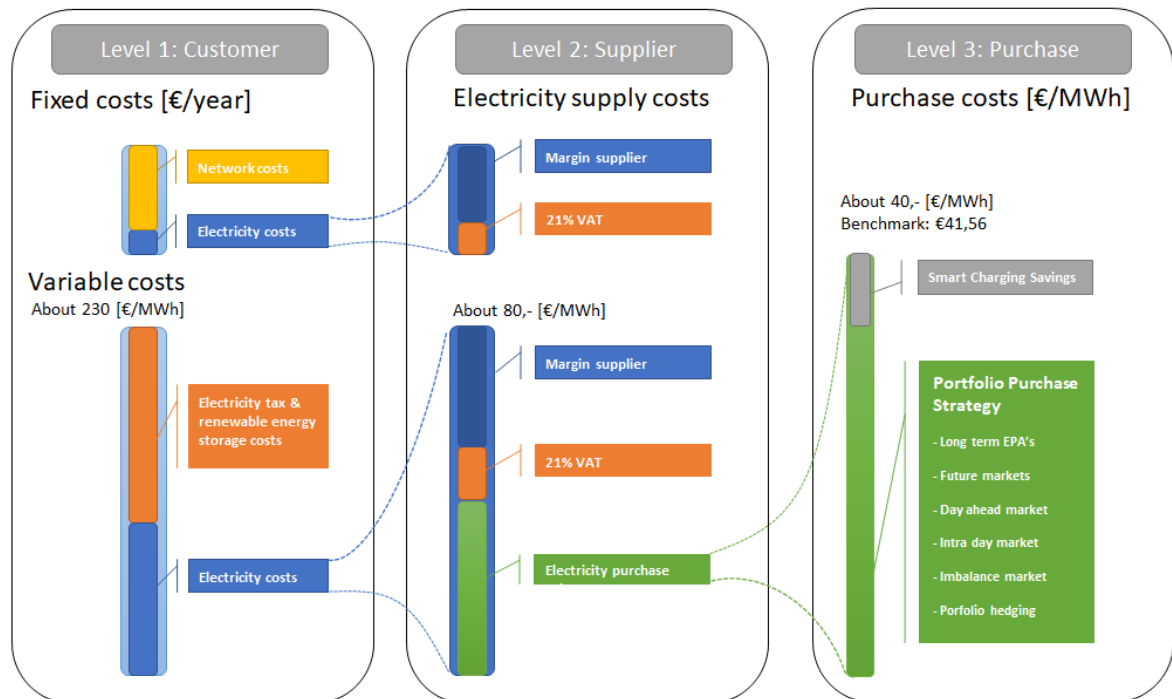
Level 1: Customer

Fixed costs [€/year]

Network costs

Electricity costs

Variable costs
About 230 [€/MWh]

Electricity tax & renewable energy storage costs

Electricity costs

Level 2: Supplier

Electricity supply costs

Margin supplier

21% VAT

About 80,- [€/MWh]

Margin supplier

21% VAT

Electricity purchase

Level 3: Purchase

Purchase costs [€/MWh]

About 40,- [€/MWh]
Benchmark: €41,56

Smart Charging Savings

Portfolio Purchase Strategy

- Long term EPA's
- Future markets
- Day ahead market
- Intra day market
- Imbalance market
- Porfolio hedging